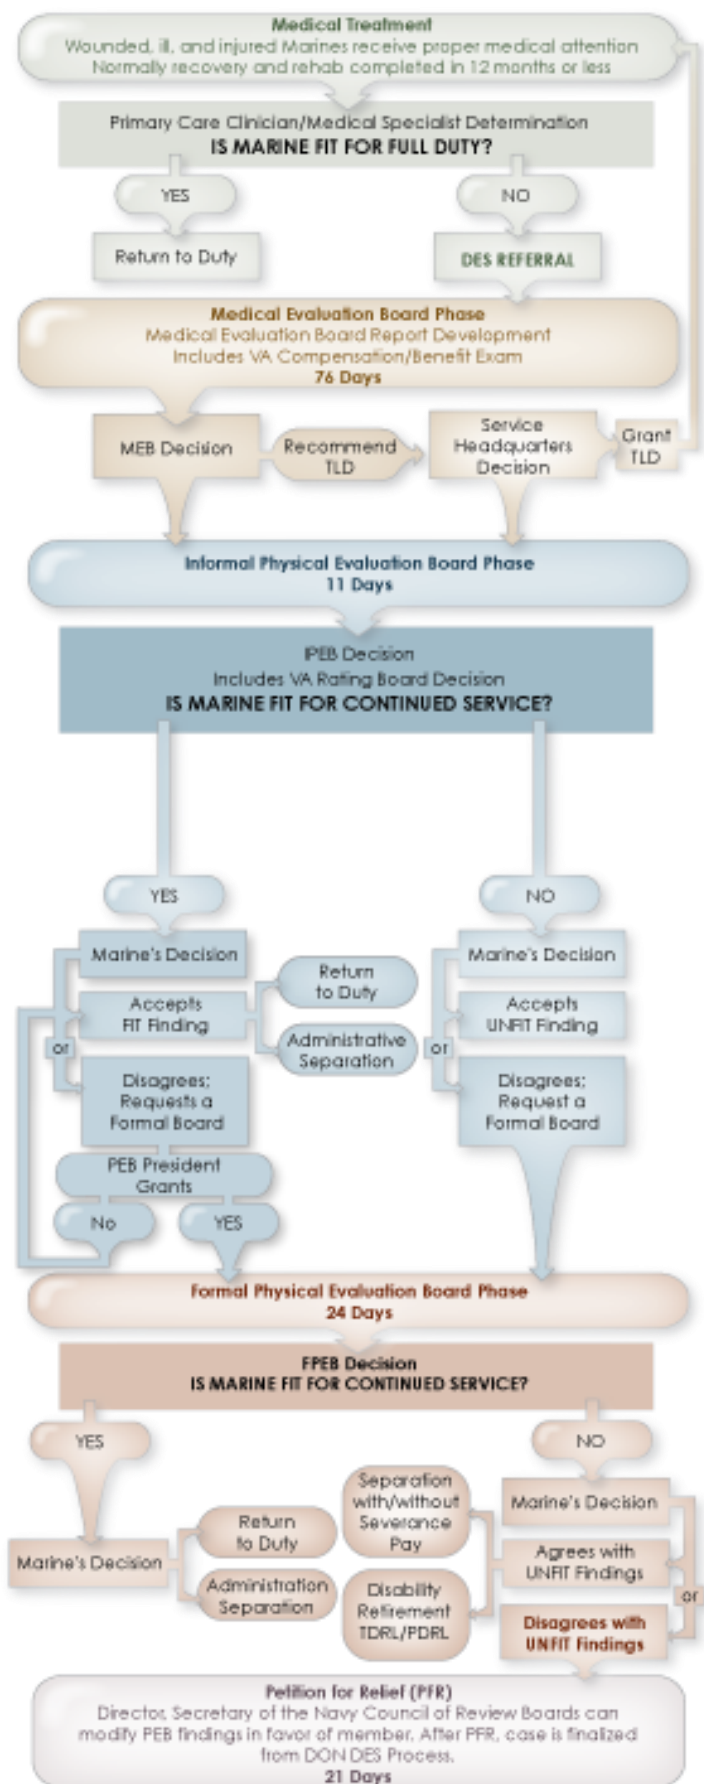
Medical Treatment
Wounded, ill, and injured Marines receive proper medical attention
Normally recovery and rehab completed in 12 months or less

Primary Care Clinician/Medical Specialist Determination
IS MARINE FIT FOR FULL DUTY?

YES

NO

Return to Duty

DES REFERRAL

Medical Evaluation Board Phase
Medical Evaluation Board Report Development
Includes VA Compensation/Benefit Exam
76 Days

MEB Decision

Recommend TLD

Service Headquarters Decision

Grant TLD

Informal Physical Evaluation Board Phase
11 Days

IPEB Decision
Includes VA Rating Board Decision
IS MARINE FIT FOR CONTINUED SERVICE?

YES

NO

Marine's Decision

Accepts FIT Finding

or

Disagrees; Requests a Formal Board

Return to Duty

Administrative Separation

PEB President Grants

No

YES

Marine's Decision

Accepts UNFIT Finding

or

Disagrees; Request a Formal Board

Formal Physical Evaluation Board Phase
24 Days

FPEB Decision
IS MARINE FIT FOR CONTINUED SERVICE?

YES

NO

Marine's Decision

Return to Duty

Administration Separation

Separation with/without Severance Pay

Disability Retirement TDRL/PDRL

Marine's Decision

Agrees with UNFIT Findings

or

Disagrees with UNFIT Findings

Petition for Relief (PFR)
Director, Secretary of the Navy Council of Review Boards can modify PEB findings in favor of member. After PFR, case is finalized from DON DES Process.
21 Days